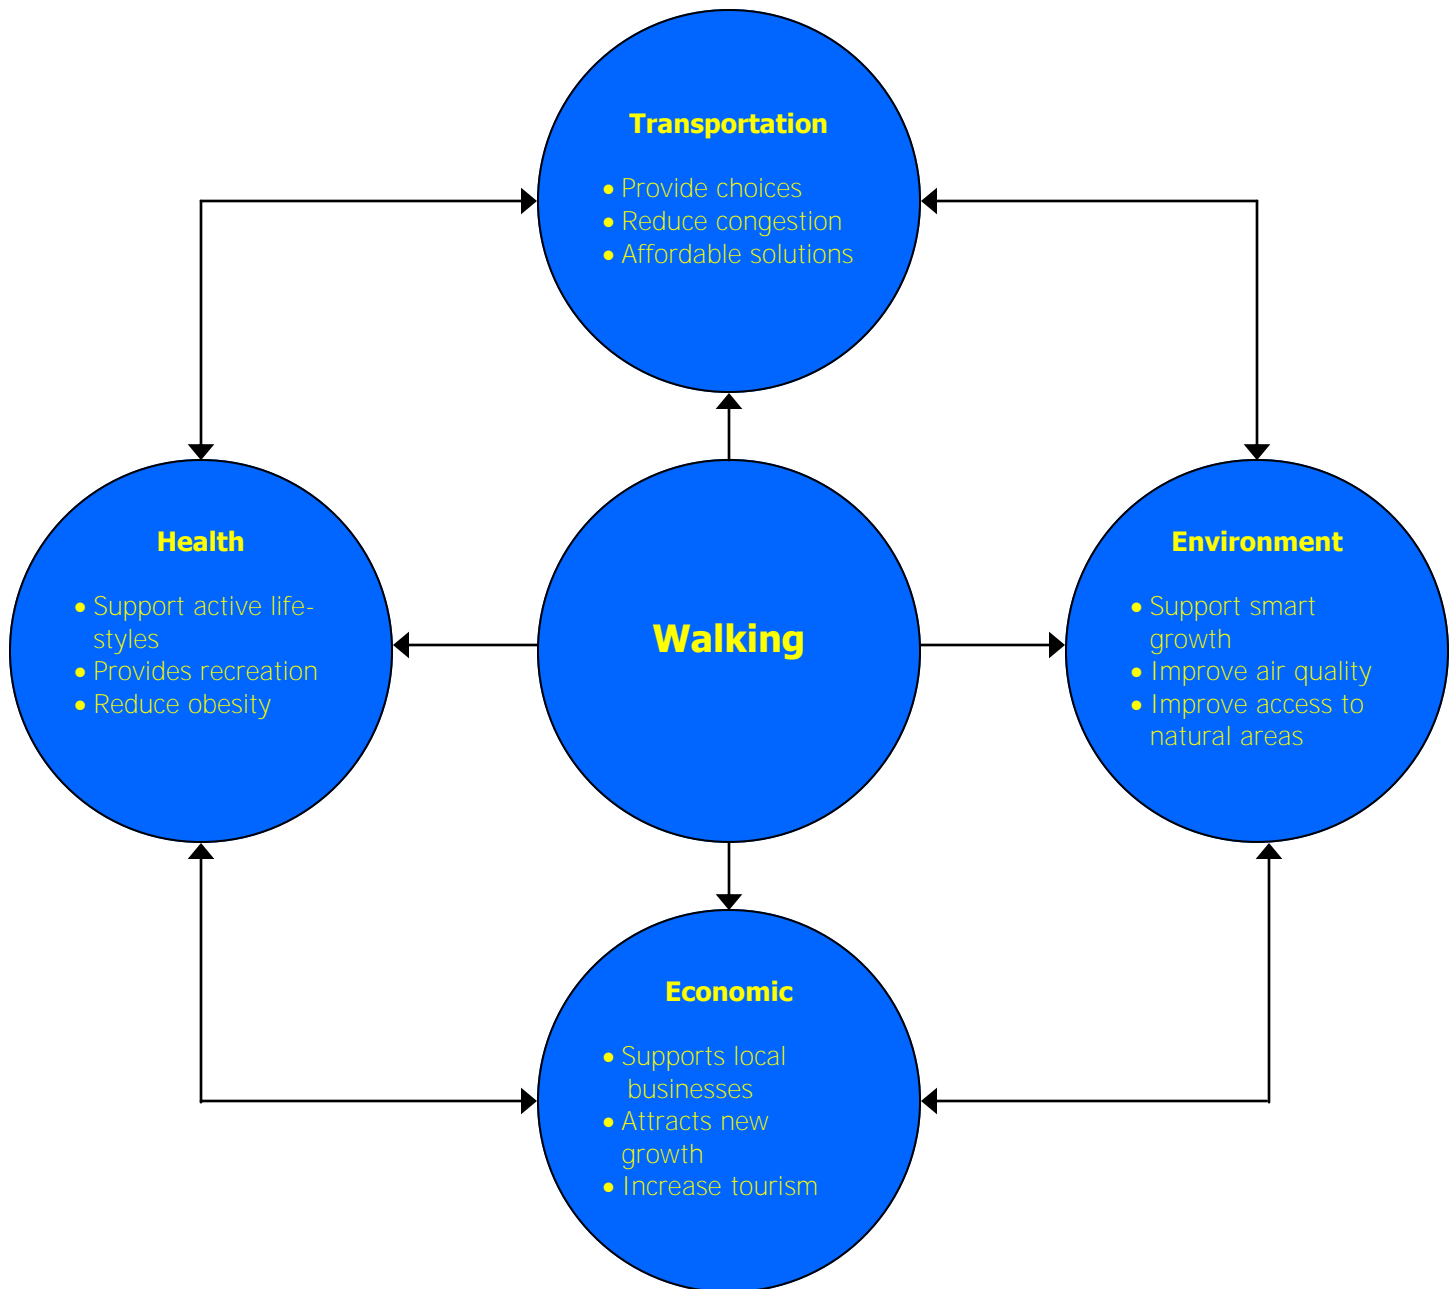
Transportation

• Provide choices
• Reduce congestion
• Affordable solutions

Health

• Support active lifestyles
• Provides recreation
• Reduce obesity

Walking

Environment

• Support smart growth
• Improve air quality
• Improve access to natural areas

Economic

• Supports local businesses
• Attracts new growth
• Increase tourism